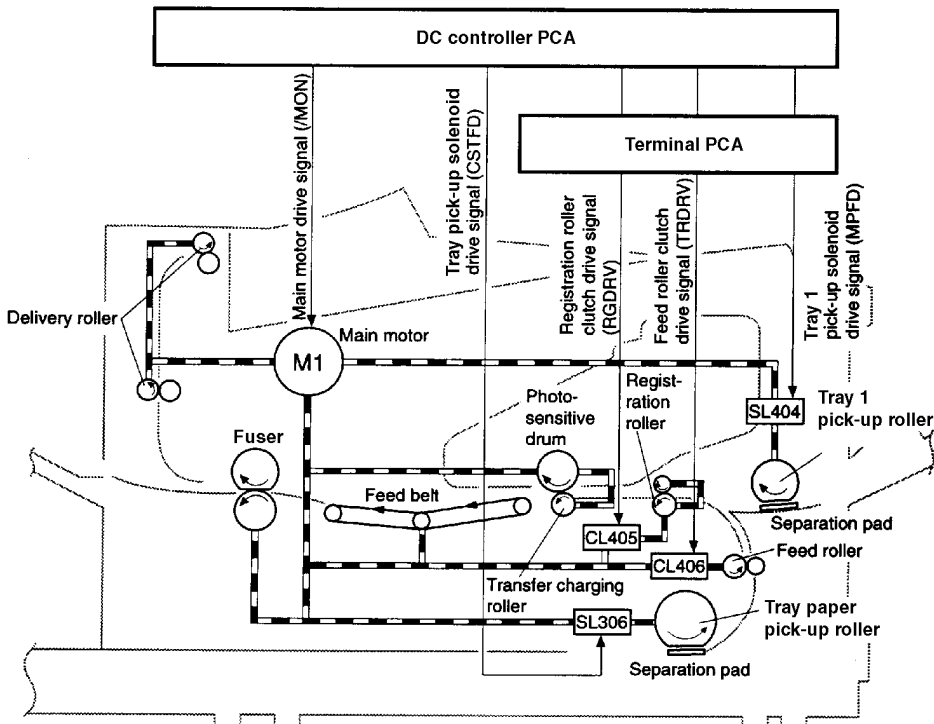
DC controller PCA

Terminal PCA

Main motor drive signal (/MON)

Tray pick-up solenoid drive signal (CSTFD)

Registration roller clutch drive signal (RGDRV)

Feed roller clutch drive signal (TRDRV)

Tray 1 pick-up solenoid drive signal (MPFD)

Delivery roller

Main motor

M1

Photo-sensitive drum

Regist-ration roller

SL404

Tray 1 pick-up roller

Fuser

Feed belt

Separation pad

CL405

CL406

Feed roller

Transfer charging roller

SL306

Tray paper pick-up roller

Separation pad